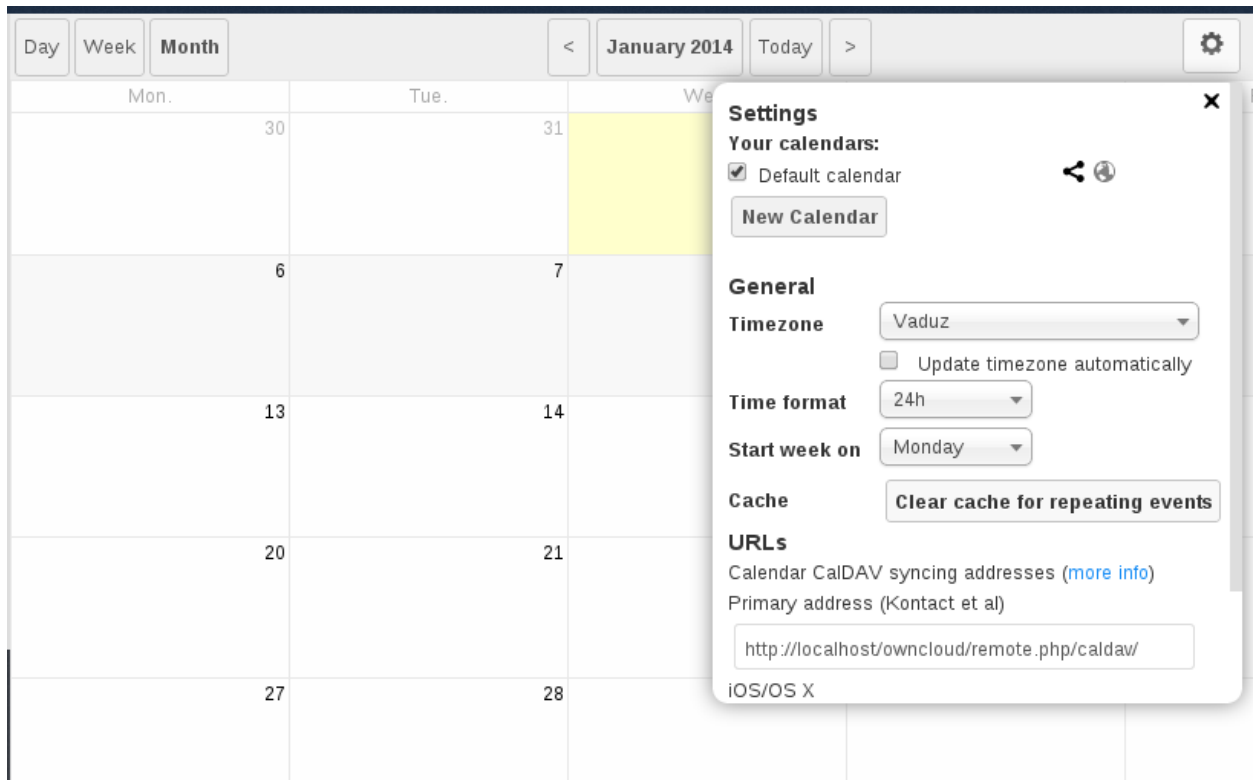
Day Week Month

< January 2014 Today >

| Mon. | Tue. | We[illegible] |
|---|---|---|
| 30 | 31 | |
| 6 | 7 | |
| 13 | 14 | |
| 20 | 21 | |
| 27 | 28 | |

Settings
×
Your calendars:
Default calendar
New Calendar

General
Timezone Vaduz
Update timezone automatically
Time format 24h
Start week on Monday
Cache Clear cache for repeating events
URLs
Calendar CalDAV syncing addresses (more info)
Primary address (Kontact et al)
http://localhost/owncloud/remote.php/caldav/
iOS/OS X